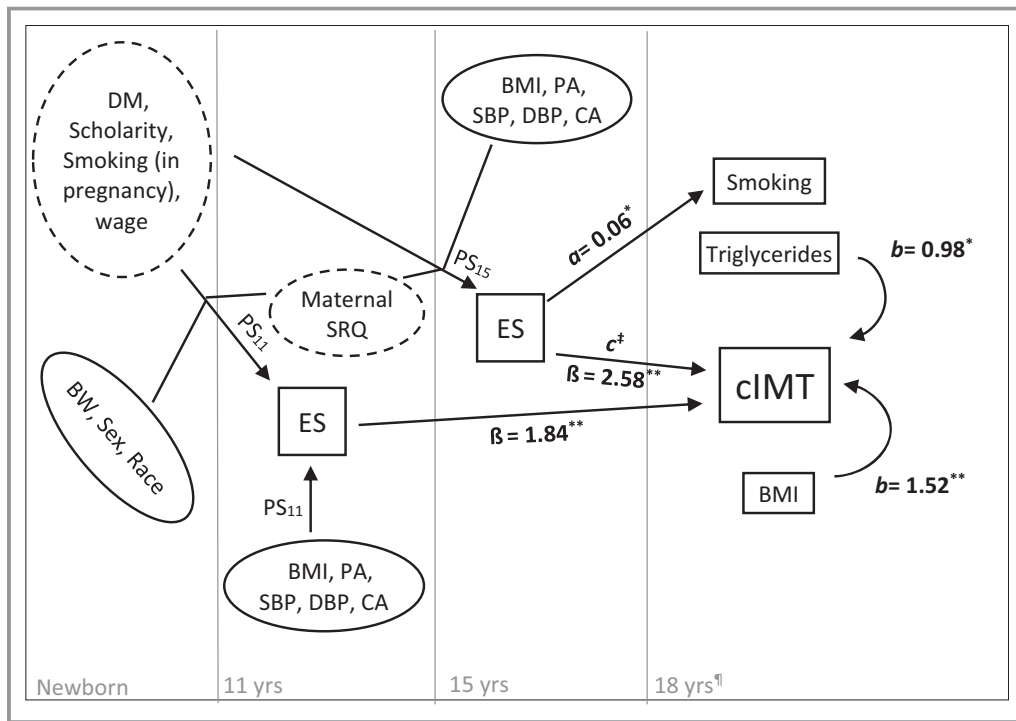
DM, Scholarity, Smoking (in pregnancy), wage

BMI, PA, SBP, DBP, CA

Smoking

$a$= 0.06$^*$

Triglycerides

$b$= 0.98$^*$

PS$_{15}$

Maternal SRQ

PS$_{11}$

ES

$c^‡$

ß = 2.58$^{**}$

cIMT

BW, Sex, Race

ES

ß = 1.84$^{**}$

BMI

$b$= 1.52$^{**}$

PS$_{11}$

BMI, PA, SBP, DBP, CA

Newborn

11 yrs

15 yrs

18 yrs$^¶$